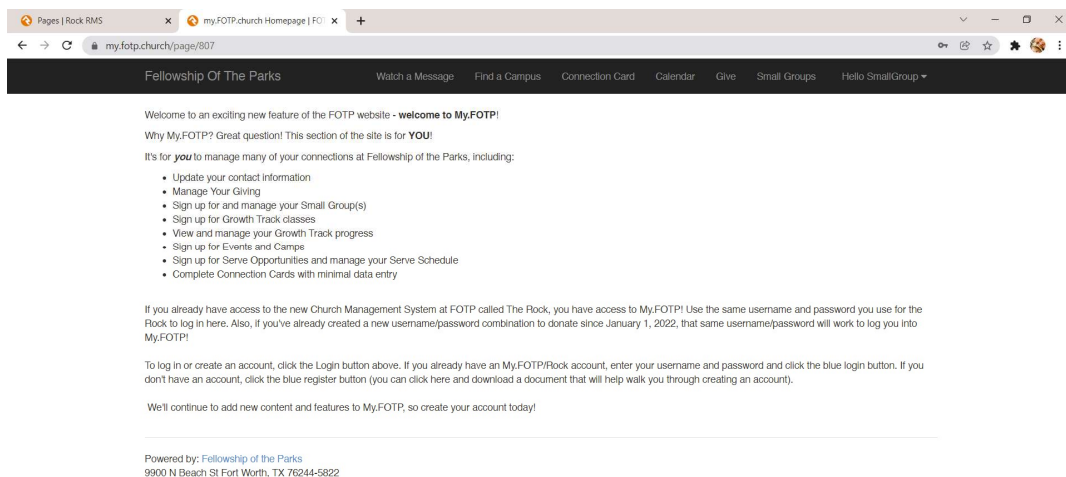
Pages | Rock RMS
my.FOTP.church Homepage | FO
my.fotp.church/page/807

Fellowship Of The Parks
Watch a Message
Find a Campus
Connection Card
Calendar
Give
Small Groups
Hello SmallGroup

Welcome to an exciting new feature of the FOTP website - **welcome to My.FOTP**!

Why My.FOTP? Great question! This section of the site is for **YOU**!

It's for ***you*** to manage many of your connections at Fellowship of the Parks, including:

- Update your contact information
- Manage Your Giving
- Sign up for and manage your Small Group(s)
- Sign up for Growth Track classes
- View and manage your Growth Track progress
- Sign up for Events and Camps
- Sign up for Serve Opportunities and manage your Serve Schedule
- Complete Connection Cards with minimal data entry

If you already have access to the new Church Management System at FOTP called The Rock, you have access to My.FOTP! Use the same username and password you use for the Rock to log in here. Also, if you've already created a new username/password combination to donate since January 1, 2022, that same username/password will work to log you into My.FOTP!

To log in or create an account, click the Login button above. If you already have an My.FOTP/Rock account, enter your username and password and click the blue login button. If you don't have an account, click the blue register button (you can click here and download a document that will help walk you through creating an account).

We'll continue to add new content and features to My.FOTP, so create your account today!

Powered by: Fellowship of the Parks
9900 N Beach St Fort Worth, TX 76244-5822